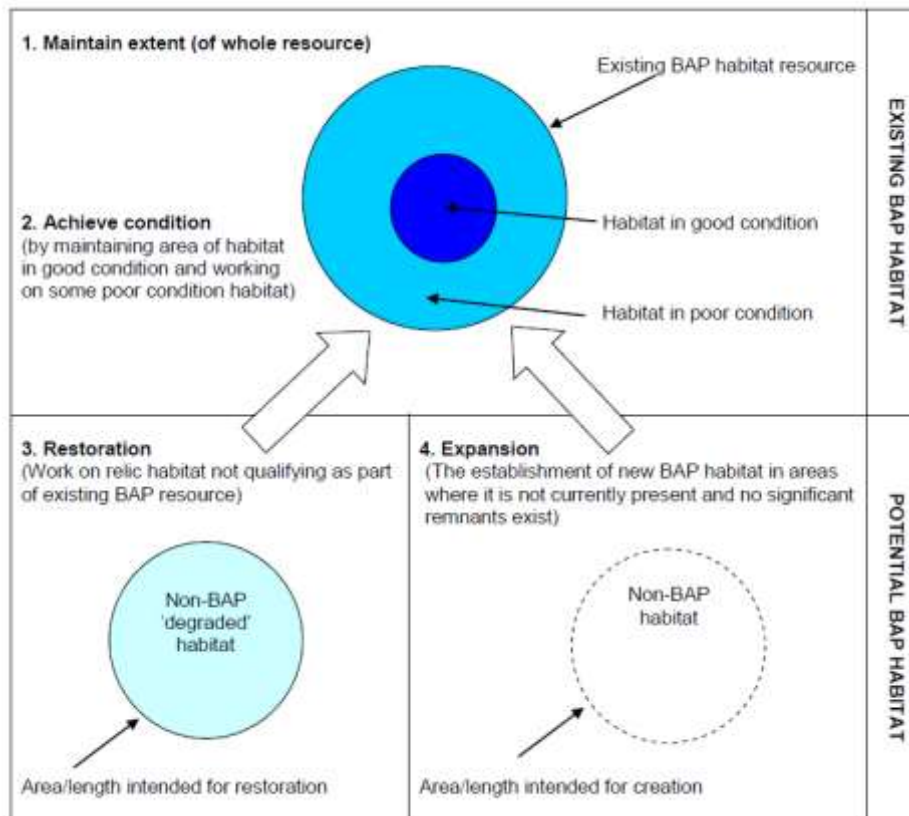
1. Maintain extent (of whole resource)

Existing BAP habitat resource

2. Achieve condition
(by maintaining area of habitat in good condition and working on some poor condition habitat)

Habitat in good condition

Habitat in poor condition

EXISTING BAP HABITAT

3. Restoration
(Work on relic habitat not qualifying as part of existing BAP resource)

Non-BAP 'degraded' habitat

Area/length intended for restoration

4. Expansion
(The establishment of new BAP habitat in areas where it is not currently present and no significant remnants exist)

Non-BAP habitat

Area/length intended for creation

POTENTIAL BAP HABITAT